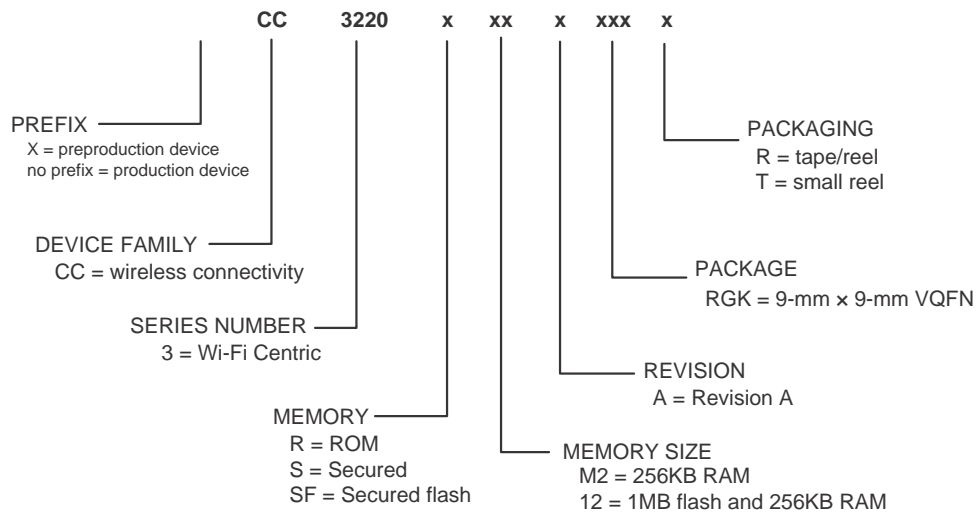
CC 3220 x xx x xxx x

PREFIX
X = preproduction device
no prefix = production device

DEVICE FAMILY
CC = wireless connectivity

SERIES NUMBER
3 = Wi-Fi Centric

MEMORY
R = ROM
S = Secured
SF = Secured flash

MEMORY SIZE
M2 = 256KB RAM
12 = 1MB flash and 256KB RAM

REVISION
A = Revision A

PACKAGE
RGK = 9-mm × 9-mm VQFN

PACKAGING
R = tape/reel
T = small reel